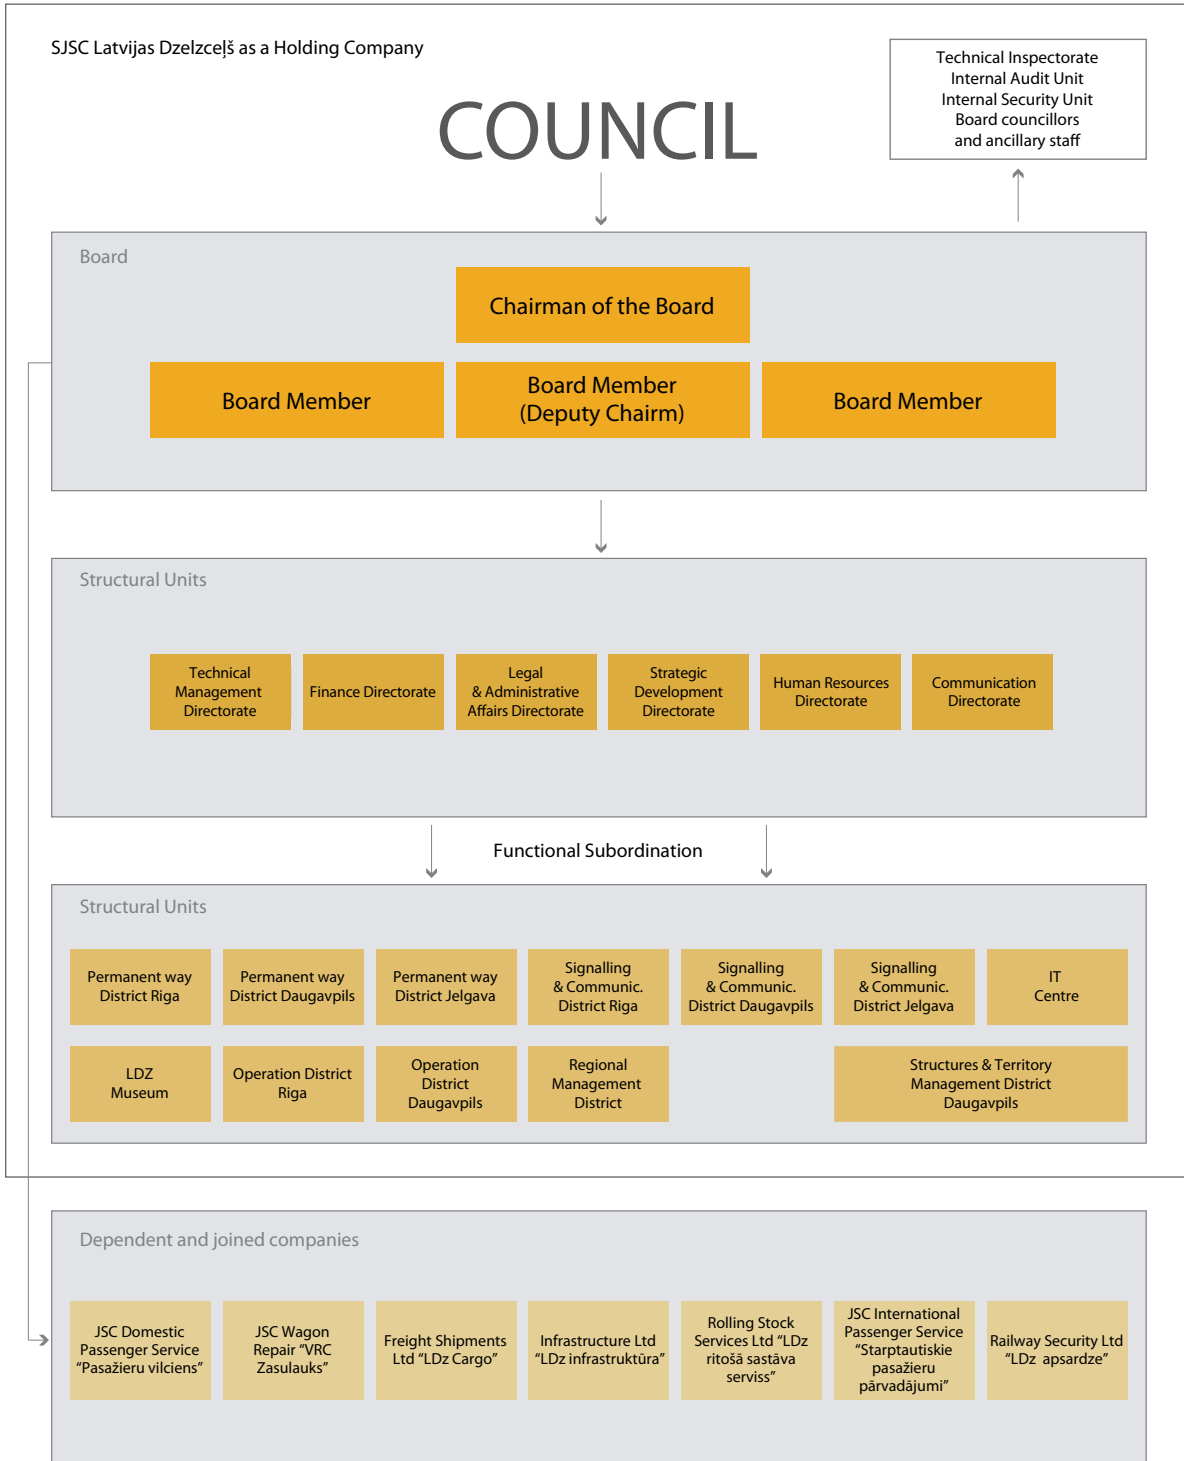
SJSC Latvijas Dzelzceļš as a Holding Company

COUNCIL

Technical Inspectorate
Internal Audit Unit
Internal Security Unit
Board councillors
and ancillary staff

Board

Chairman of the Board

Board Member

Board Member
(Deputy Chairm)

Board Member

Structural Units

Technical Management Directorate

Finance Directorate

Legal & Administrative Affairs Directorate

Strategic Development Directorate

Human Resources Directorate

Communication Directorate

Functional Subordination

Structural Units

Permanent way District Riga

Permanent way District Daugavpils

Permanent way District Jelgava

Signalling & Communic. District Riga

Signalling & Communic. District Daugavpils

Signalling & Communic. District Jelgava

IT Centre

LDZ Museum

Operation District Riga

Operation District Daugavpils

Regional Management District

Structures & Territory Management District Daugavpils

Dependent and joined companies

JSC Domestic Passenger Service "Pasažieru vilciens"

JSC Wagon Repair "VRC Zasulauks"

Freight Shipments Ltd "LDz Cargo"

Infrastructure Ltd "LDz infrastruktūra"

Rolling Stock Services Ltd "LDz ritošā sastāva serviss"

JSC International Passenger Service "Starptautiskie pasažieru pārvadājumi"

Railway Security Ltd "LDz apsardze"